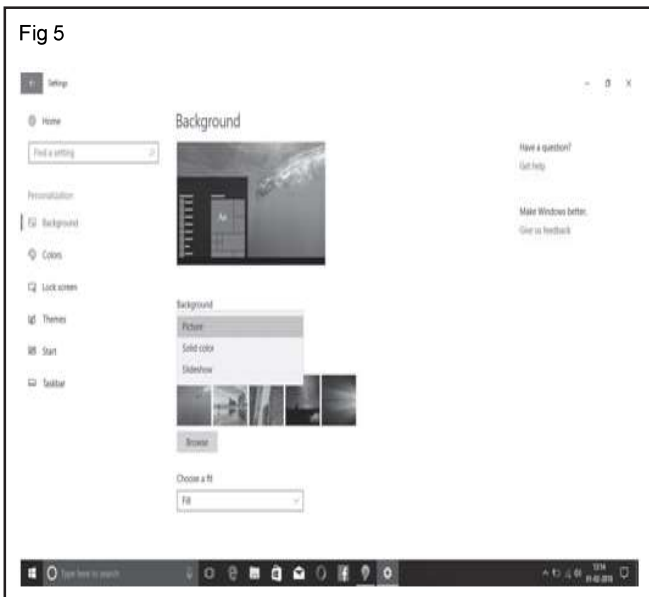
Fig 5

Settings

Home

Find a setting

Personalization

Background

Colors

Lock screen

Themes

Start

Taskbar

Background

Aa

Background

Picture

Solid color

Slideshow

Browse

Choose a fit

Fill

Have a question?

Get help

Make Windows better.

Give us feedback

Type here to search

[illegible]